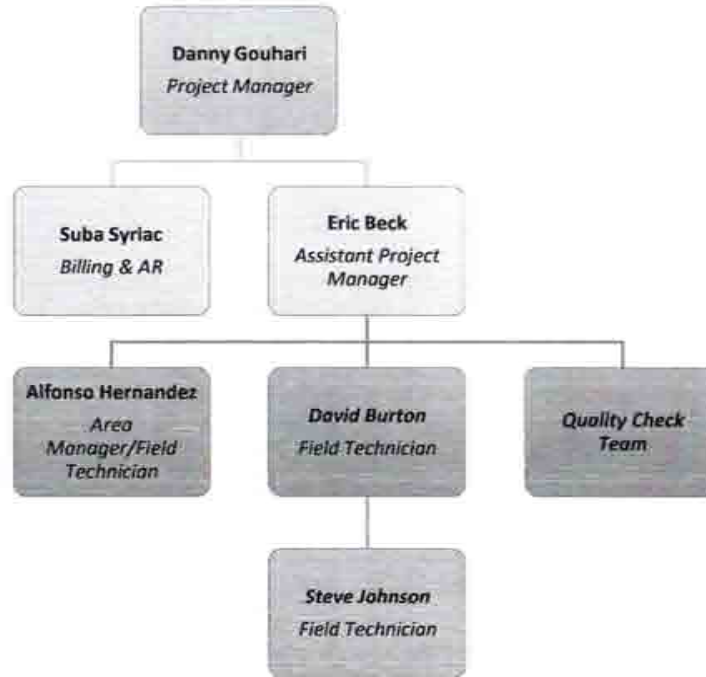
Danny Gouhari
Project Manager

Suba Syriac
Billing & AR

Eric Beck
Assistant Project Manager

Alfonso Hernandez
Area Manager/Field Technician

David Burton
Field Technician

Quality Check Team

Steve Johnson
Field Technician